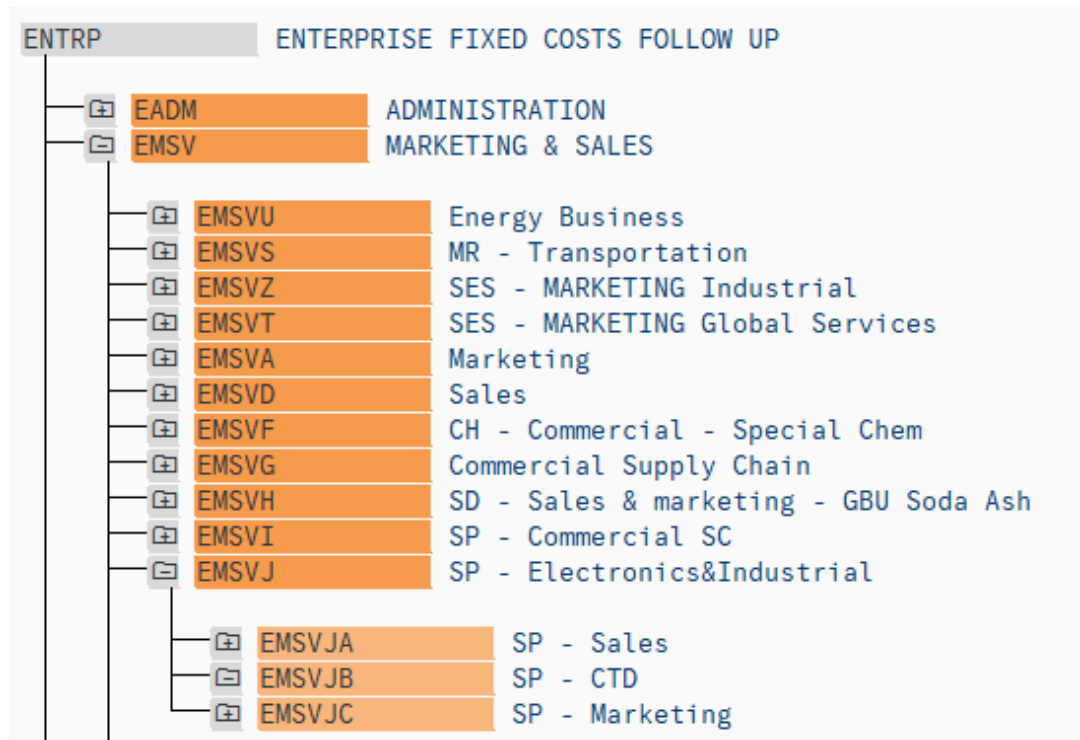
ENTRP ENTERPRISE FIXED COSTS FOLLOW UP

EADM ADMINISTRATION
EMSV MARKETING & SALES

EMSVU Energy Business
EMSVS MR - Transportation
EMSVZ SES - MARKETING Industrial
EMSVT SES - MARKETING Global Services
EMSVA Marketing
EMSVD Sales
EMSVF CH - Commercial - Special Chem
EMSVG Commercial Supply Chain
EMSVH SD - Sales & marketing - GBU Soda Ash
EMSVI SP - Commercial SC
EMSVJ SP - Electronics&Industrial

EMSVJA SP - Sales
EMSVJB SP - CTD
EMSVJC SP - Marketing